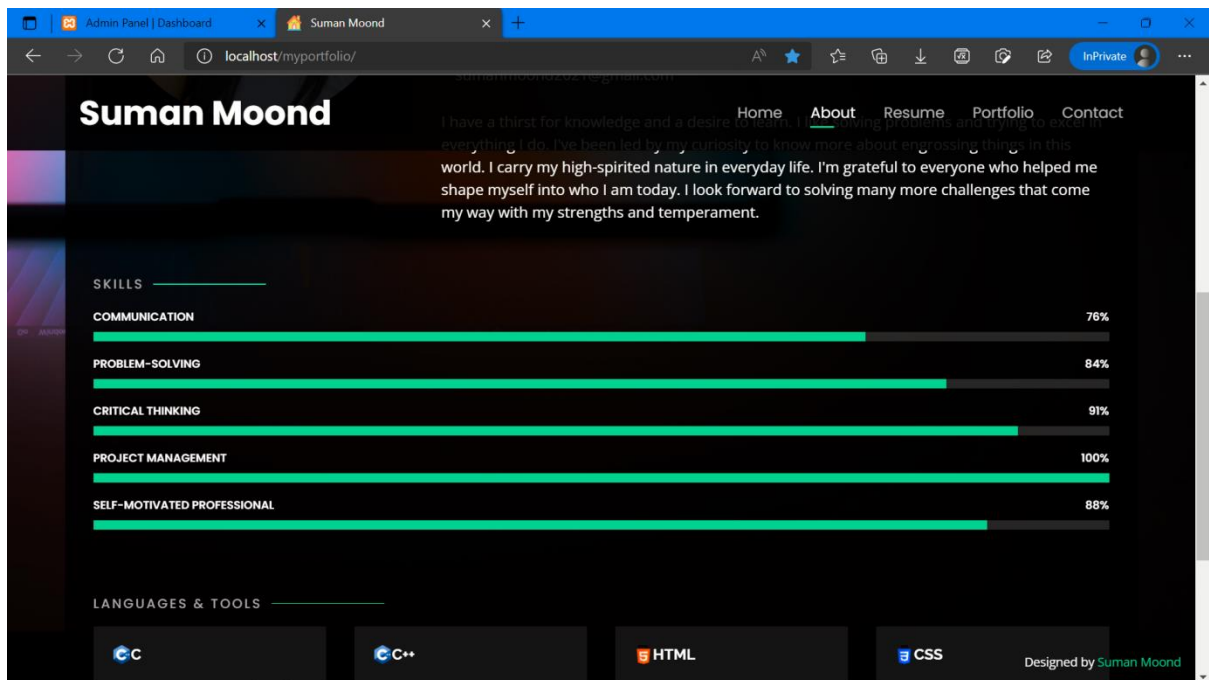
Admin Panel | Dashboard

Suman Moond

localhost/myportfolio/

InPrivate

Suman Moond

Home About Resume Portfolio Contact

I have a thirst for knowledge and a desire to learn. I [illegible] problems and trying to excel in everything I do. I've been led by my curiosity to know more about engrossing things in this world. I carry my high-spirited nature in everyday life. I'm grateful to everyone who helped me shape myself into who I am today. I look forward to solving many more challenges that come my way with my strengths and temperament.

SKILLS

COMMUNICATION 76%

PROBLEM-SOLVING 84%

CRITICAL THINKING 91%

PROJECT MANAGEMENT 100%

SELF-MOTIVATED PROFESSIONAL 88%

LANGUAGES & TOOLS

C

C++

HTML

CSS

Designed by Suman Moond